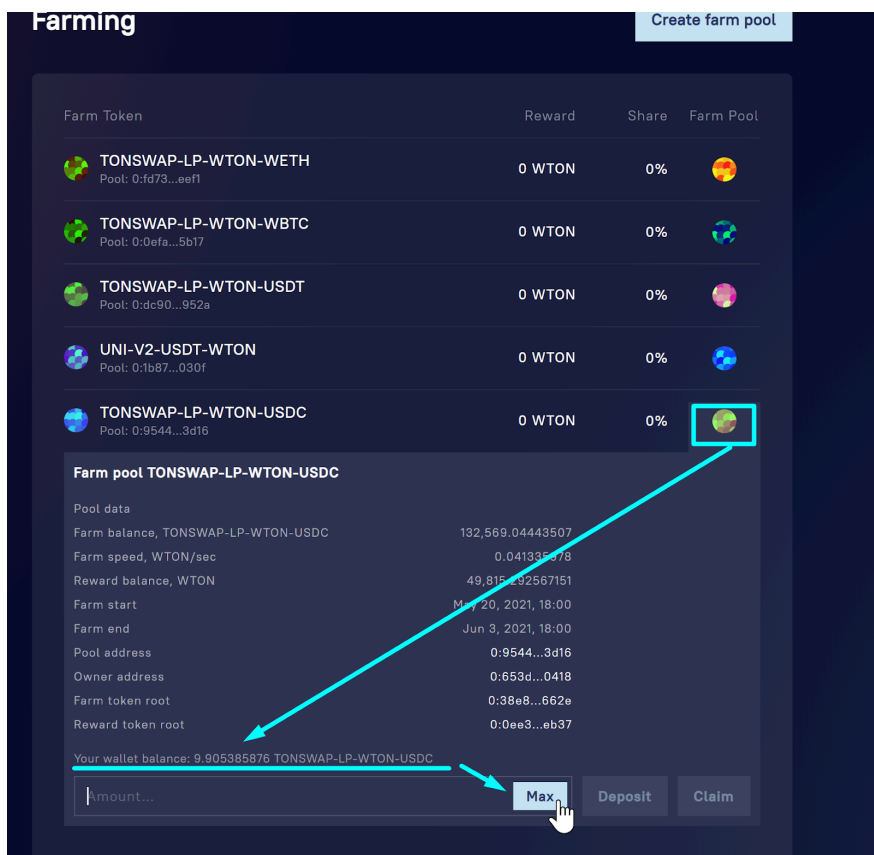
Farming

Create farm pool

| Farm Token | Reward | Share | Farm Pool |
|---|---|---|---|
| TONSWAP-LP-WTON-WETH Pool: 0:fd73...eef1 | 0 WTON | 0% | |
| TONSWAP-LP-WTON-WBTC Pool: 0:0efa...5b17 | 0 WTON | 0% | |
| TONSWAP-LP-WTON-USDT Pool: 0:dc90...952a | 0 WTON | 0% | |
| UNI-V2-USDT-WTON Pool: 0:1b87...030f | 0 WTON | 0% | |
| TONSWAP-LP-WTON-USDC Pool: 0:9544...3d16 | 0 WTON | 0% | |

Farm pool TONSWAP-LP-WTON-USDC

Pool data

| | |
|---|---|
| Farm balance, TONSWAP-LP-WTON-USDC | 132,569.04443507 |
| Farm speed, WTON/sec | 0.041335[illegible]78 |
| Reward balance, WTON | 49,815.292567151 |
| Farm start | M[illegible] 20, 2021, 18:00 |
| Farm end | Jun 3, 2021, 18:00 |
| Pool address | 0:9544...3d16 |
| Owner address | 0:653d...0418 |
| Farm token root | 0:38e8...662e |
| Reward token root | 0:0ee3...eb37 |

Your wallet balance: 9.905385876 TONSWAP-LP-WTON-USDC

Amount...

Max

Deposit

Claim